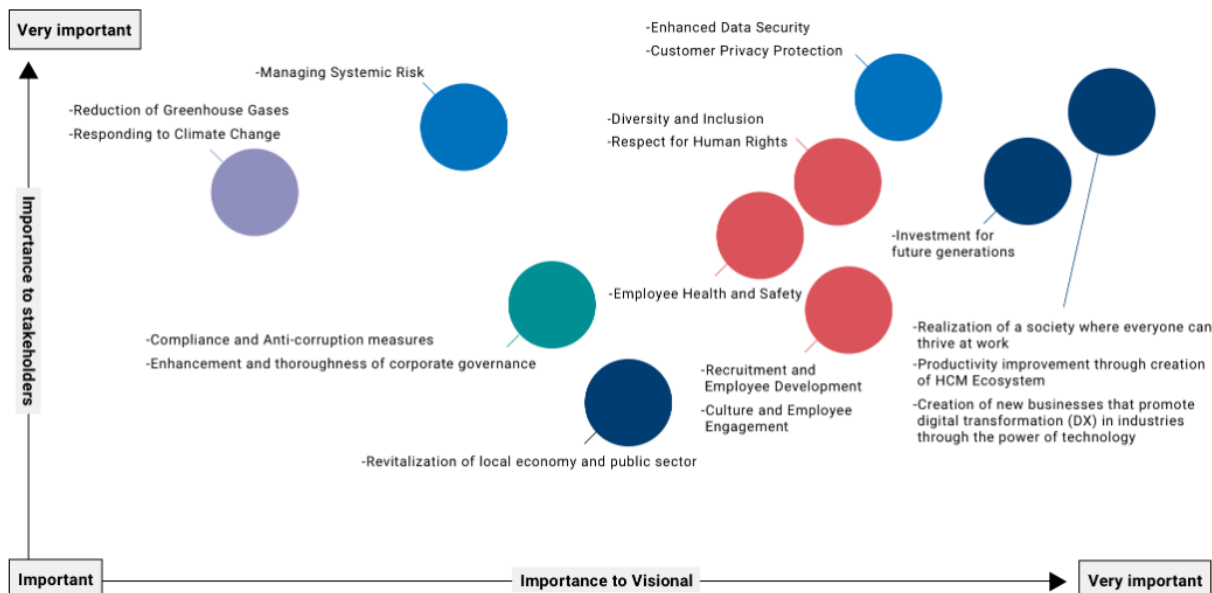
Very important

Importance to stakeholders

-Enhanced Data Security
-Customer Privacy Protection

-Managing Systemic Risk

-Reduction of Greenhouse Gases
-Responding to Climate Change

-Diversity and Inclusion
-Respect for Human Rights

-Investment for future generations

-Employee Health and Safety

-Compliance and Anti-corruption measures
-Enhancement and thoroughness of corporate governance

-Realization of a society where everyone can thrive at work
-Productivity improvement through creation of HCM Ecosystem
-Creation of new businesses that promote digital transformation (DX) in industries through the power of technology

-Recruitment and Employee Development
-Culture and Employee Engagement

-Revitalization of local economy and public sector

Important

Importance to Visional

Very important